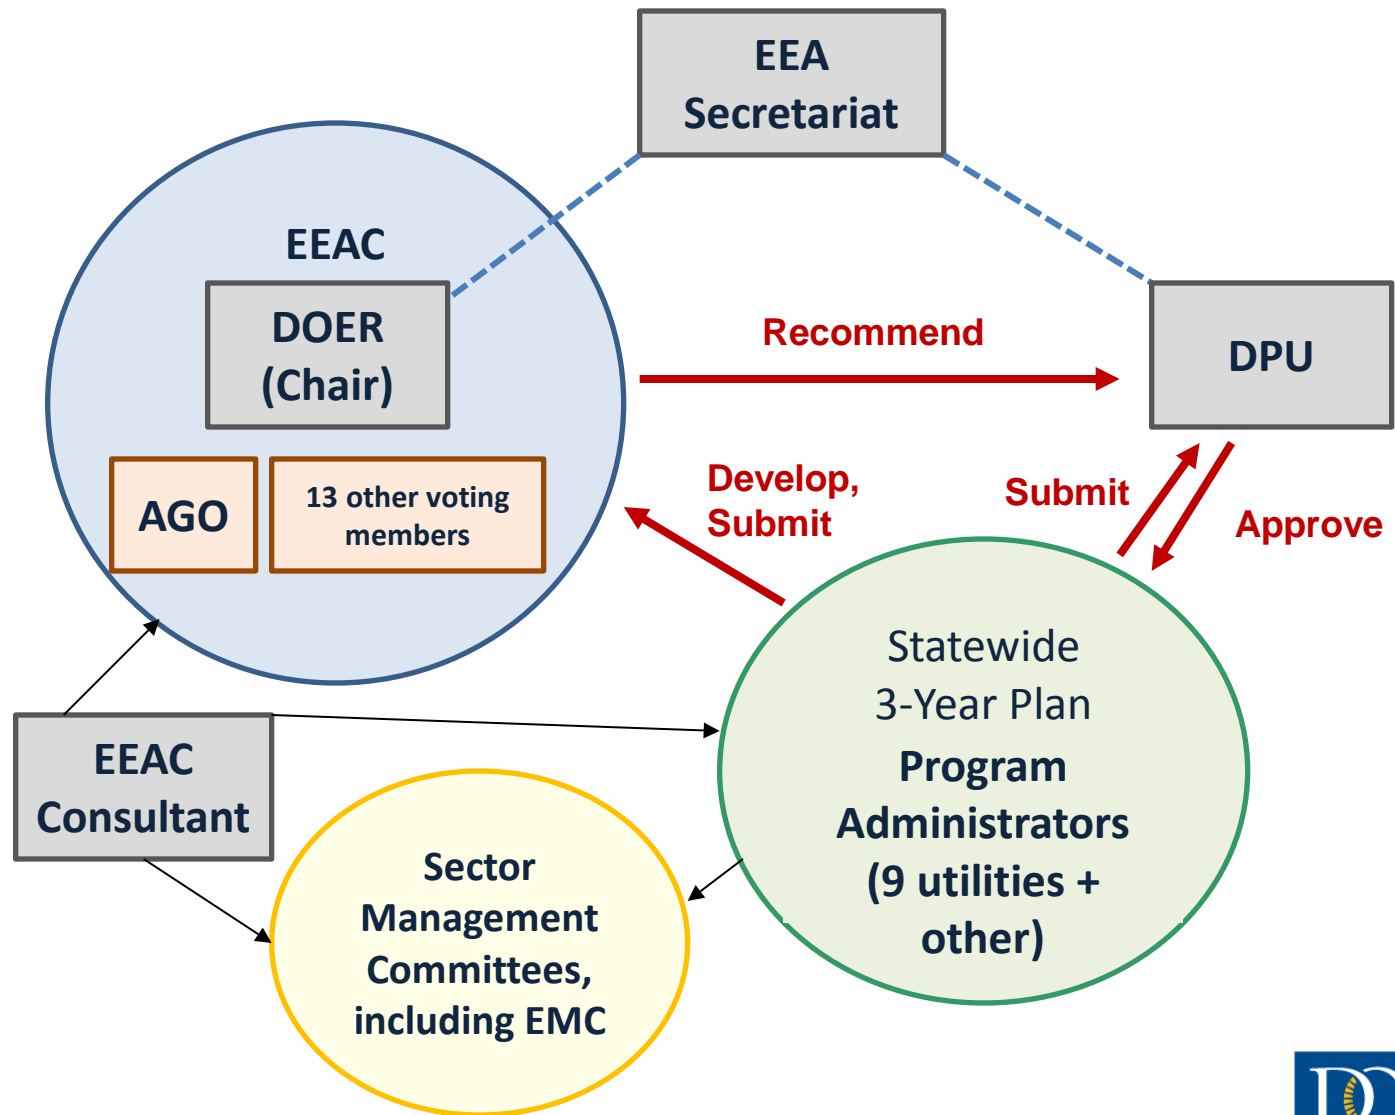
EEA Secretariat

EEAC

DOER (Chair)

AGO

13 other voting members

Recommend

DPU

Develop, Submit

Submit

Approve

Statewide 3-Year Plan

Program Administrators (9 utilities + other)

EEAC Consultant

Sector Management Committees, including EMC